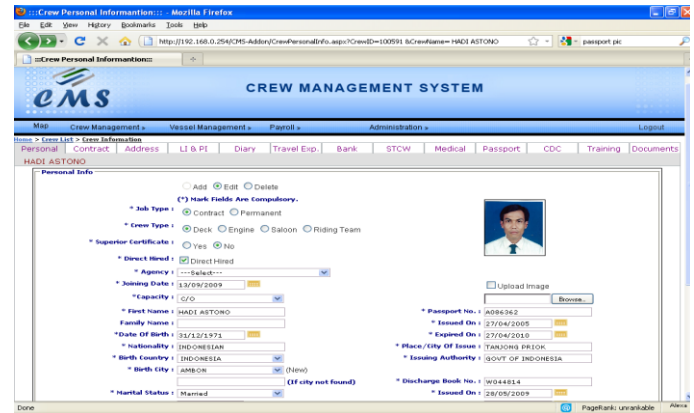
:::Crew Personal Informantion::: - Mozilla Firefox

File Edit View History Bookmarks Tools Help

http://192.168.0.254/CMS-Addon/CrewPersonalInfo.aspx?CrewID=100591 &CrewName= HADI ASTONO

passport pic

:::Crew Personal Informantion:::

CMS

CREW MANAGEMENT SYSTEM

Map Crew Management » Vessel Management » Payroll » Administration » Logout

Home > Crew List > Crew Information

Personal Contract Address LI & PI Diary Travel Exp. Bank STCW Medical Passport CDC Training Documents

HADI ASTONO

Personal Info

Add Edit Delete

(*) Mark Fields Are Compulsory.

* Job Type : Contract Permanent

* Crew Type : Deck Engine Saloon Riding Team

* Superior Certificate : Yes No

* Direct Hired : Direct Hired

* Agency : ---Select---

* Joining Date : 13/09/2009

Upload Image

*Capacity : C/O

Browse...

* First Name : HADI ASTONO

* Passport No. : A096362

Family Name :

* Issued On : 27/04/2005

*Date Of Birth : 31/12/1971

* Expired On : 27/04/2010

* Nationality : INDONESIAN

* Place/City Of Issue : TANJONG PRIOK

* Birth Country : INDONESIA

* Issuing Authority : GOVT OF INDONESIA

* Birth City : AMBON (New)

(If city not found)

* Discharge Book No. : W044814

* Marital Status : Married

* Issued On : 28/05/2009

Done

PageRank: unrankable

Alexa